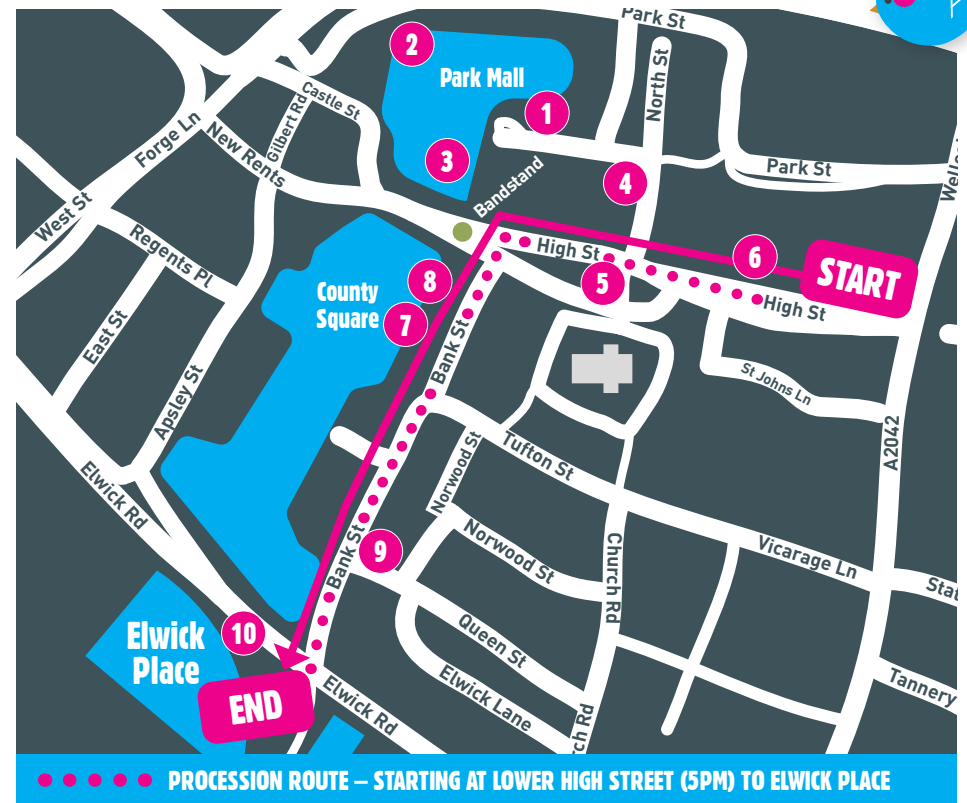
Park St
2
Park Mall
1
North St
3
Castle St
Gilbert Rd
Forge Ln
New Rents
Bandstand
4
Park St
West St
Regents Pl
High St
6
START
8
5
County Square
7
High St
East St
Apsley St
Bank St
St Johns Ln
Norwood St
Tufton St
A2042
Elwick Rd
Norwood St
Church Rd
Vicarage Ln
9
Bank St
Stat
Elwick Place
10
Queen St
END
Elwick Rd
Elwick Lane
Tannery
rch Rd
PROCESSION ROUTE – STARTING AT LOWER HIGH STREET (5PM) TO ELWICK PLACE